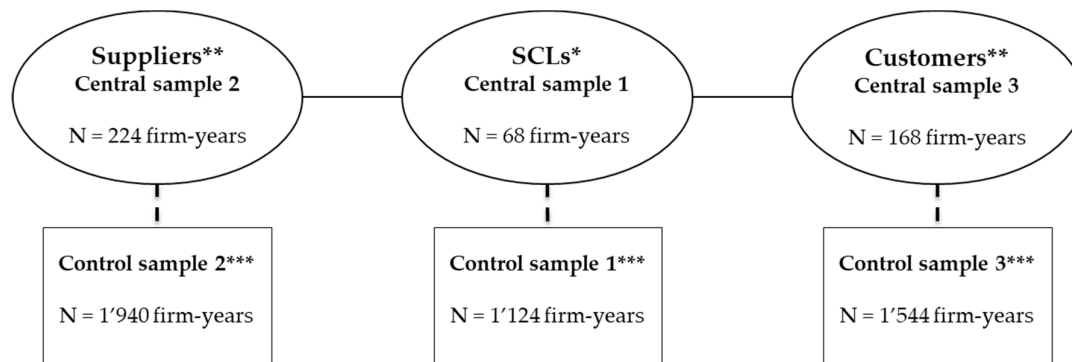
Suppliers**
Central sample 2

N = 224 firm-years

SCLs*
Central sample 1

N = 68 firm-years

Customers**
Central sample 3

N = 168 firm-years

Control sample 2***

N = 1′940 firm-years

Control sample 1***

N = 1′124 firm-years

Control sample 3***

N = 1′544 firm-years